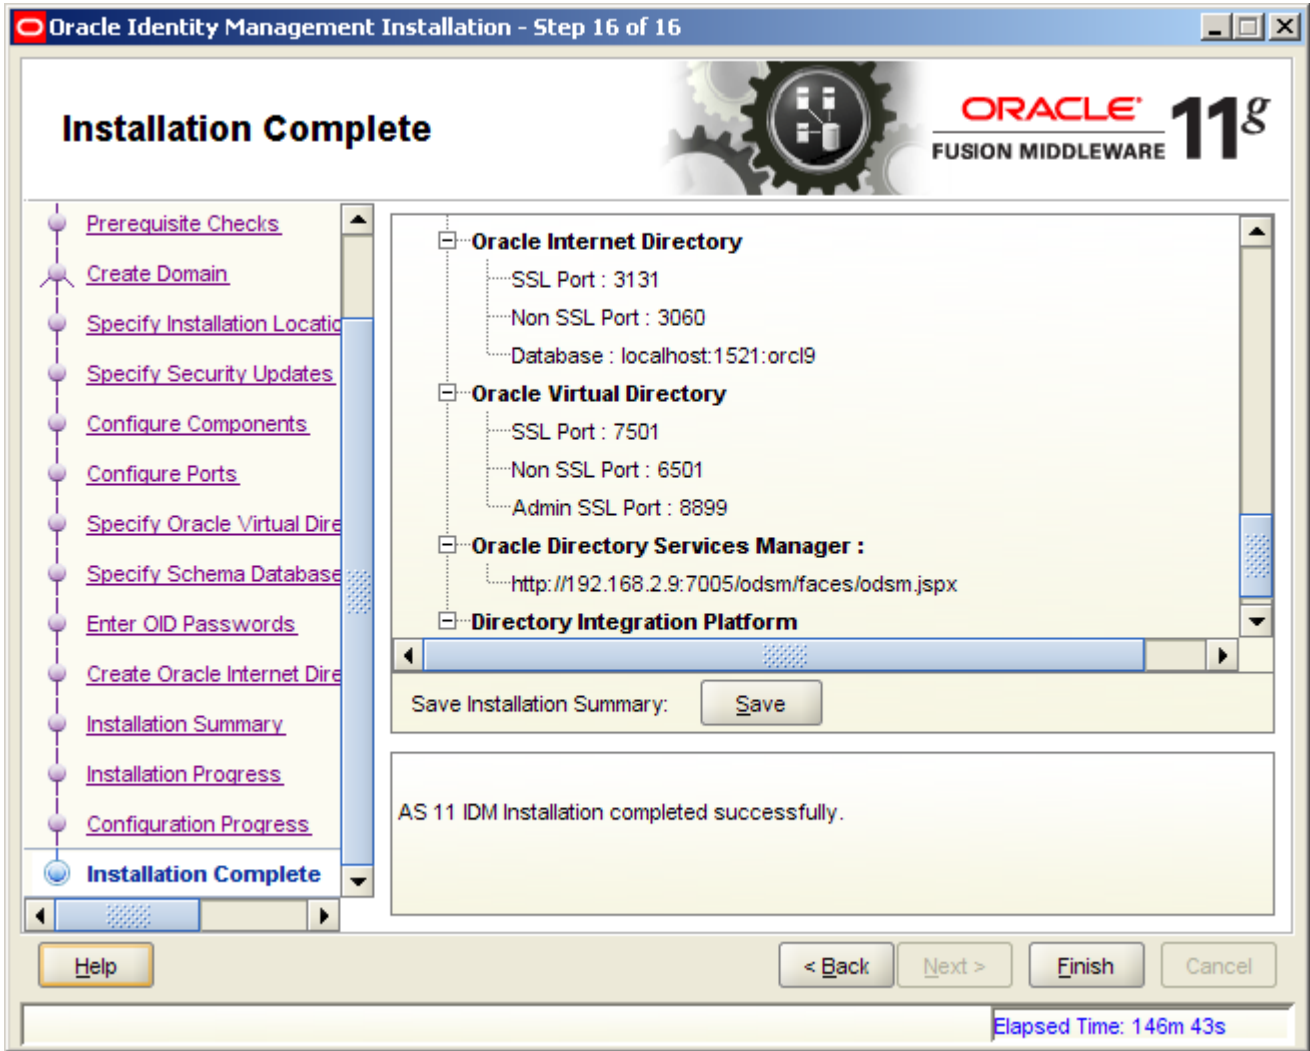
Oracle Identity Management Installation - Step 16 of 16

Installation Complete

ORACLE
FUSION MIDDLEWARE
11g

Prerequisite Checks
Create Domain
Specify Installation Locatio
Specify Security Updates
Configure Components
Configure Ports
Specify Oracle Virtual Dire
Specify Schema Database
Enter OID Passwords
Create Oracle Internet Dire
Installation Summary
Installation Progress
Configuration Progress
Installation Complete

Oracle Internet Directory
SSL Port : 3131
Non SSL Port : 3060
Database : localhost:1521:orcl9
Oracle Virtual Directory
SSL Port : 7501
Non SSL Port : 6501
Admin SSL Port : 8899
Oracle Directory Services Manager :
http://192.168.2.9:7005/odsm/faces/odsm.jspx
Directory Integration Platform

Save Installation Summary: Save

AS 11 IDM Installation completed successfully.

Help
< Back
Next >
Finish
Cancel

Elapsed Time: 146m 43s